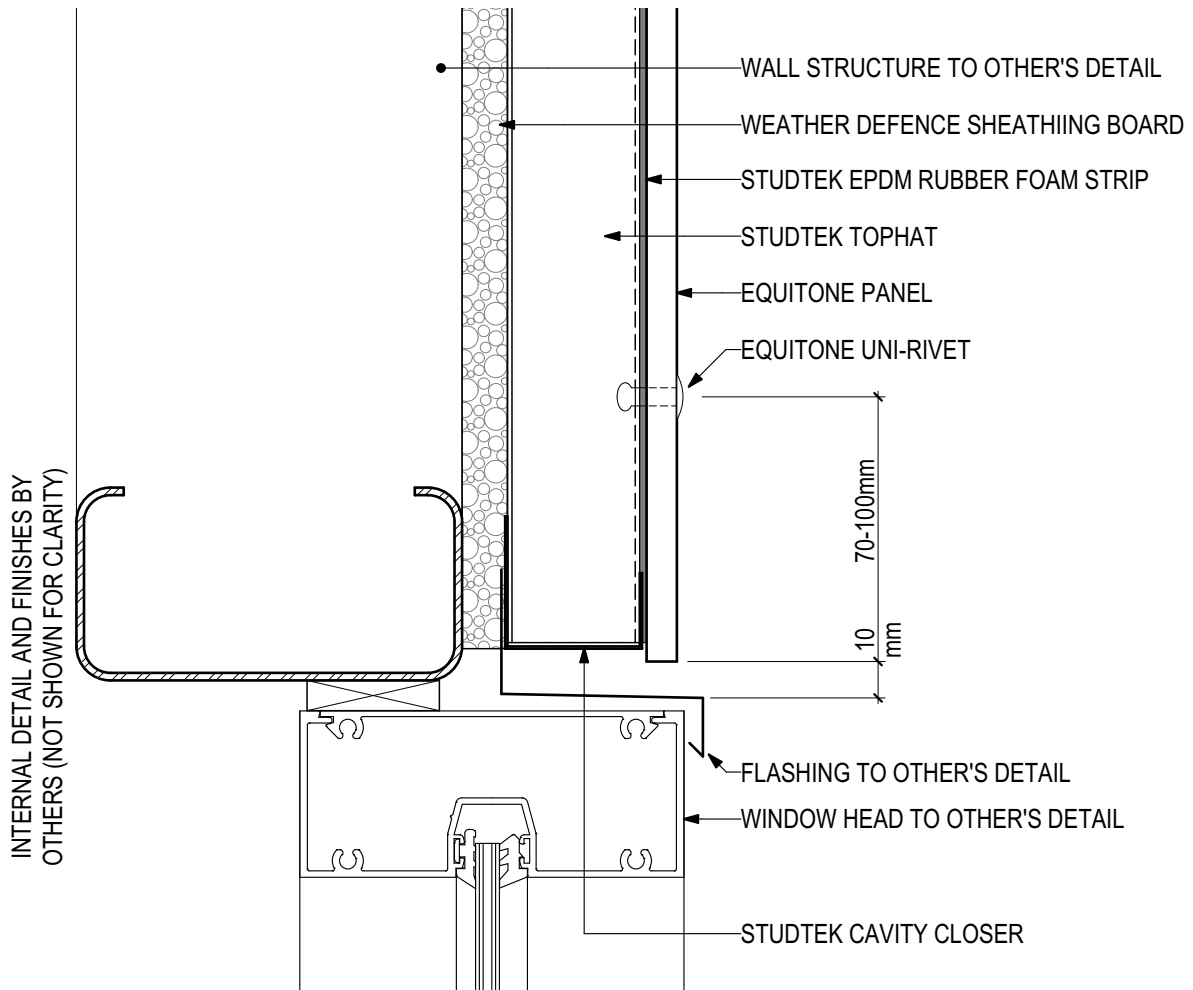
INTERNAL DETAIL AND FINISHES BY OTHERS (NOT SHOWN FOR CLARITY)

WALL STRUCTURE TO OTHER'S DETAIL

WEATHER DEFENCE SHEATHIING BOARD

STUDTEK EPDM RUBBER FOAM STRIP

STUDTEK TOPHAT

EQUITONE PANEL

EQUITONE UNI-RIVET

70-100mm

10 mm

FLASHING TO OTHER'S DETAIL

WINDOW HEAD TO OTHER'S DETAIL

STUDTEK CAVITY CLOSER